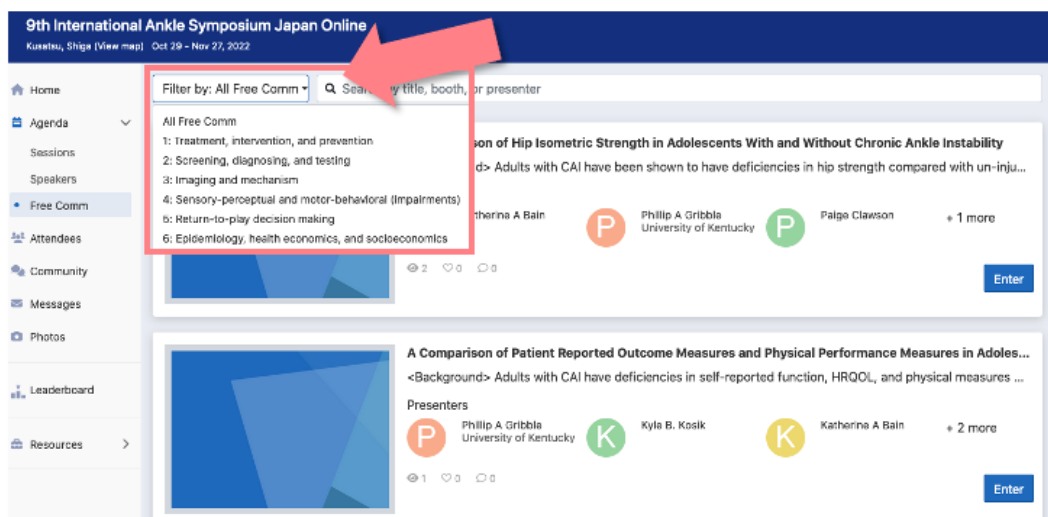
9th International Ankle Symposium Japan Online
Kusatsu, Shiga [View map] Oct 29 - Nov 27, 2022

Home
Agenda
Sessions
Speakers
Free Comm
Attendees
Community
Messages
Photos
Leaderboard
Resources

Filter by: All Free Comm
Search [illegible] title, booth, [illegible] presenter

All Free Comm
1: Treatment, intervention, and prevention
2: Screening, diagnosing, and testing
3: Imaging and mechanism
4: Sensory-perceptual and motor-behavioral (impairments)
5: Return-to-play decision making
6: Epidemiology, health economics, and socioeconomics

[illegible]son of Hip Isometric Strength in Adolescents With and Without Chronic Ankle Instability
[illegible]d> Adults with CAI have been shown to have deficiencies in hip strength compared with un-inju...
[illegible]therine A Bain
P
Phillip A Gribble
University of Kentucky
P
Paige Clawson
+ 1 more
2 0 0
Enter

A Comparison of Patient Reported Outcome Measures and Physical Performance Measures in Adoles...
<Background> Adults with CAI have deficiencies in self-reported function, HRQOL, and physical measures ...
Presenters
P
Phillip A Gribble
University of Kentucky
K
Kyle B. Kosik
K
Katherine A Bain
+ 2 more
1 0 0
Enter